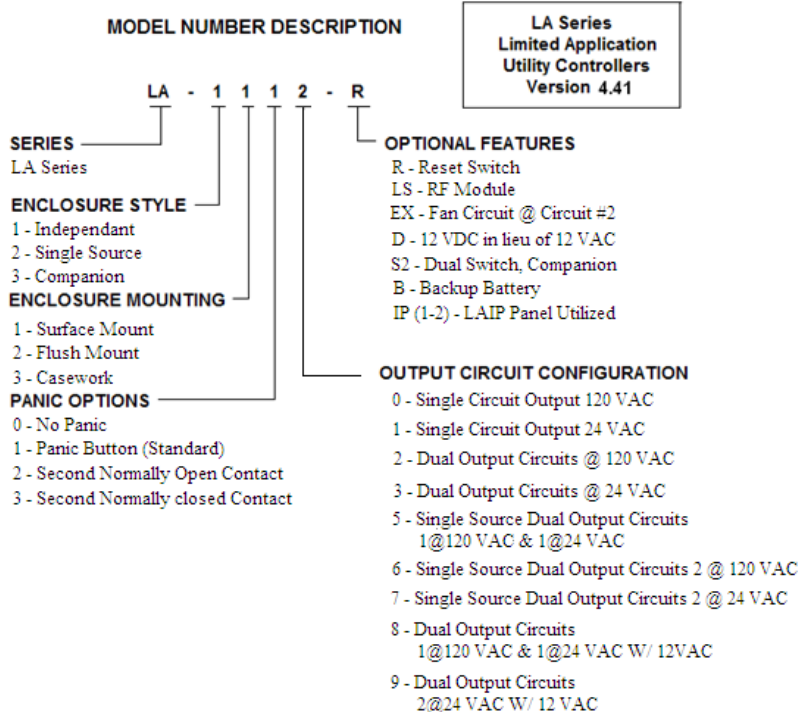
MODEL NUMBER DESCRIPTION

LA Series
Limited Application
Utility Controllers
Version 4.41

LA - 1 1 1 2 - R

SERIES
LA Series

ENCLOSURE STYLE
1 - Independant
2 - Single Source
3 - Companion

ENCLOSURE MOUNTING
1 - Surface Mount
2 - Flush Mount
3 - Casework

PANIC OPTIONS
0 - No Panic
1 - Panic Button (Standard)
2 - Second Normally Open Contact
3 - Second Normally closed Contact

OPTIONAL FEATURES
R - Reset Switch
LS - RF Module
EX - Fan Circuit @ Circuit #2
D - 12 VDC in lieu of 12 VAC
S2 - Dual Switch, Companion
B - Backup Battery
IP (1-2) - LAIP Panel Utilized

OUTPUT CIRCUIT CONFIGURATION
0 - Single Circuit Output 120 VAC
1 - Single Circuit Output 24 VAC
2 - Dual Output Circuits @ 120 VAC
3 - Dual Output Circuits @ 24 VAC
5 - Single Source Dual Output Circuits 1@120 VAC & 1@24 VAC
6 - Single Source Dual Output Circuits 2 @ 120 VAC
7 - Single Source Dual Output Circuits 2 @ 24 VAC
8 - Dual Output Circuits 1@120 VAC & 1@24 VAC W/ 12VAC
9 - Dual Output Circuits 2@24 VAC W/ 12 VAC